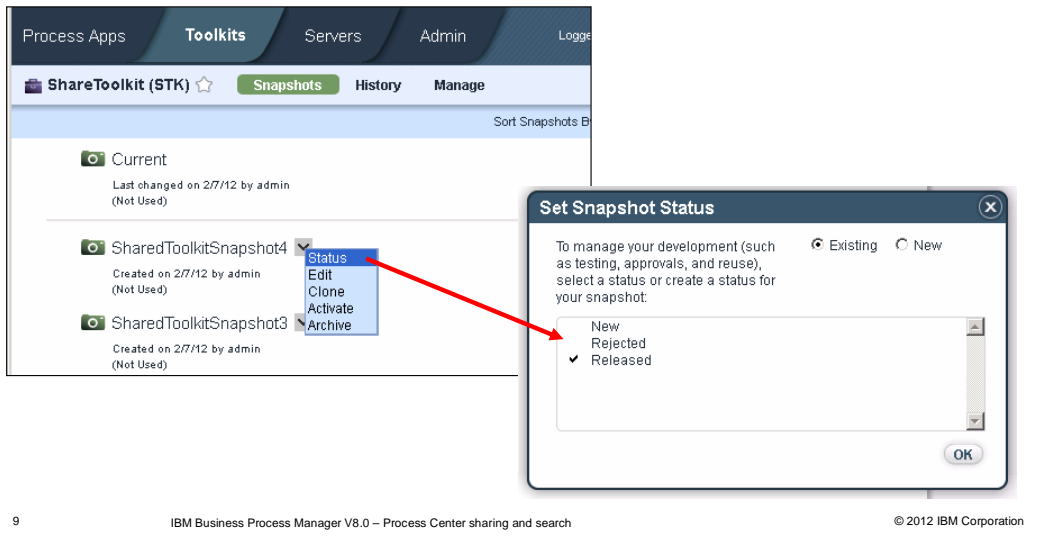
Process Apps Toolkits Servers Admin Logge

ShareToolkit (STK) Snapshots History Manage

Sort Snapshots By

Current
Last changed on 2/7/12 by admin
(Not Used)

SharedToolkitSnapshot4
Created on 2/7/12 by admin
(Not Used)

Status
Edit
Clone
Activate
Archive

SharedToolkitSnapshot3
Created on 2/7/12 by admin
(Not Used)

Set Snapshot Status

To manage your development (such as testing, approvals, and reuse), select a status or create a status for your snapshot:

Existing New

New
Rejected
✔ Released

OK

9 IBM Business Process Manager V8.0 – Process Center sharing and search © 2012 IBM Corporation